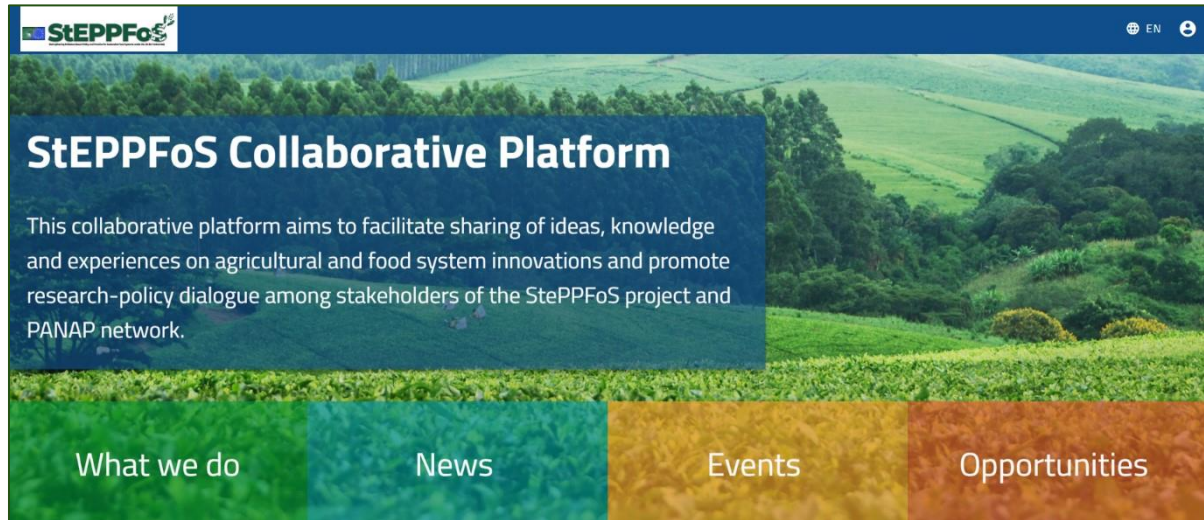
StEPPFoS

EN

StEPPFoS Collaborative Platform

This collaborative platform aims to facilitate sharing of ideas, knowledge and experiences on agricultural and food system innovations and promote research-policy dialogue among stakeholders of the StePPFoS project and PANAP network.

What we do

News

Events

Opportunities